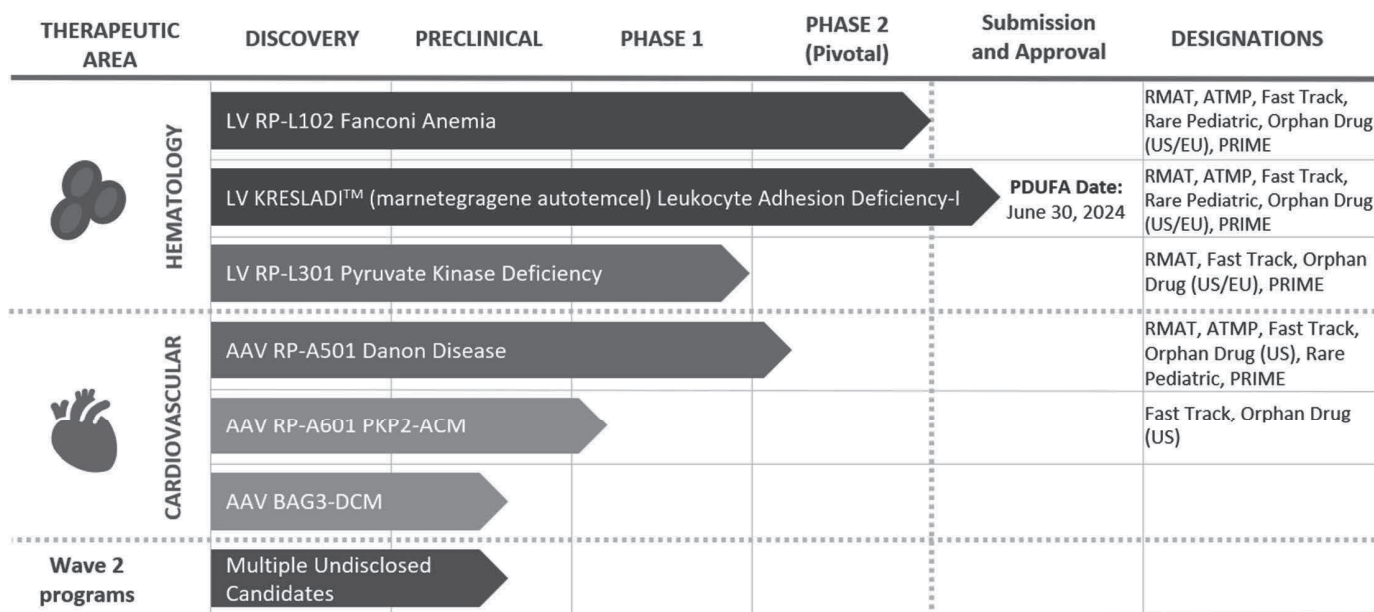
| THERAPEUTIC AREA | DISCOVERY | PRECLINICAL | PHASE 1 | PHASE 2 (Pivotal) | Submission and Approval | DESIGNATIONS |
|---|---|---|---|---|---|---|
| HEMATOLOGY | LV RP-L102 Fanconi Anemia | | | | | RMAT, ATMP, Fast Track, Rare Pediatric, Orphan Drug (US/EU), PRIME |
| | LV KRESLADI™ (marnetegragene autotemcel) Leukocyte Adhesion Deficiency-I | | | | PDUFA Date: June 30, 2024 | RMAT, ATMP, Fast Track, Rare Pediatric, Orphan Drug (US/EU), PRIME |
| | LV RP-L301 Pyruvate Kinase Deficiency | | | | | RMAT, Fast Track, Orphan Drug (US/EU), PRIME |
| CARDIOVASCULAR | AAV RP-A501 Danon Disease | | | | | RMAT, ATMP, Fast Track, Orphan Drug (US), Rare Pediatric, PRIME |
| | AAV RP-A601 PKP2-ACM | | | | | Fast Track, Orphan Drug (US) |
| | AAV BAG3-DCM | | | | | |
| Wave 2 programs | Multiple Undisclosed Candidates | | | | | |